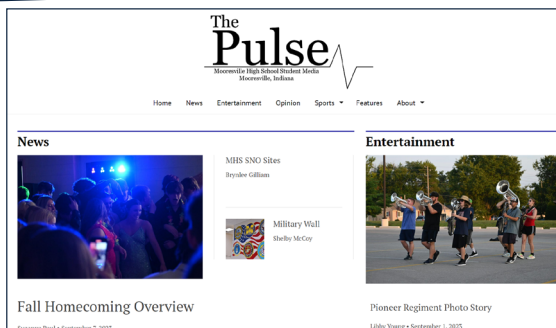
The Pulse

Mooresville High School Student Media
Mooresville, Indiana

Home News Entertainment Opinion Sports ▾ Features About ▾

News

MHS SNO Sites

Brynlee Gilliam

Military Wall

Shelby McCoy

Fall Homecoming Overview

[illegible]

Entertainment

Pioneer Regiment Photo Story

Libby Young • September 1, 2025